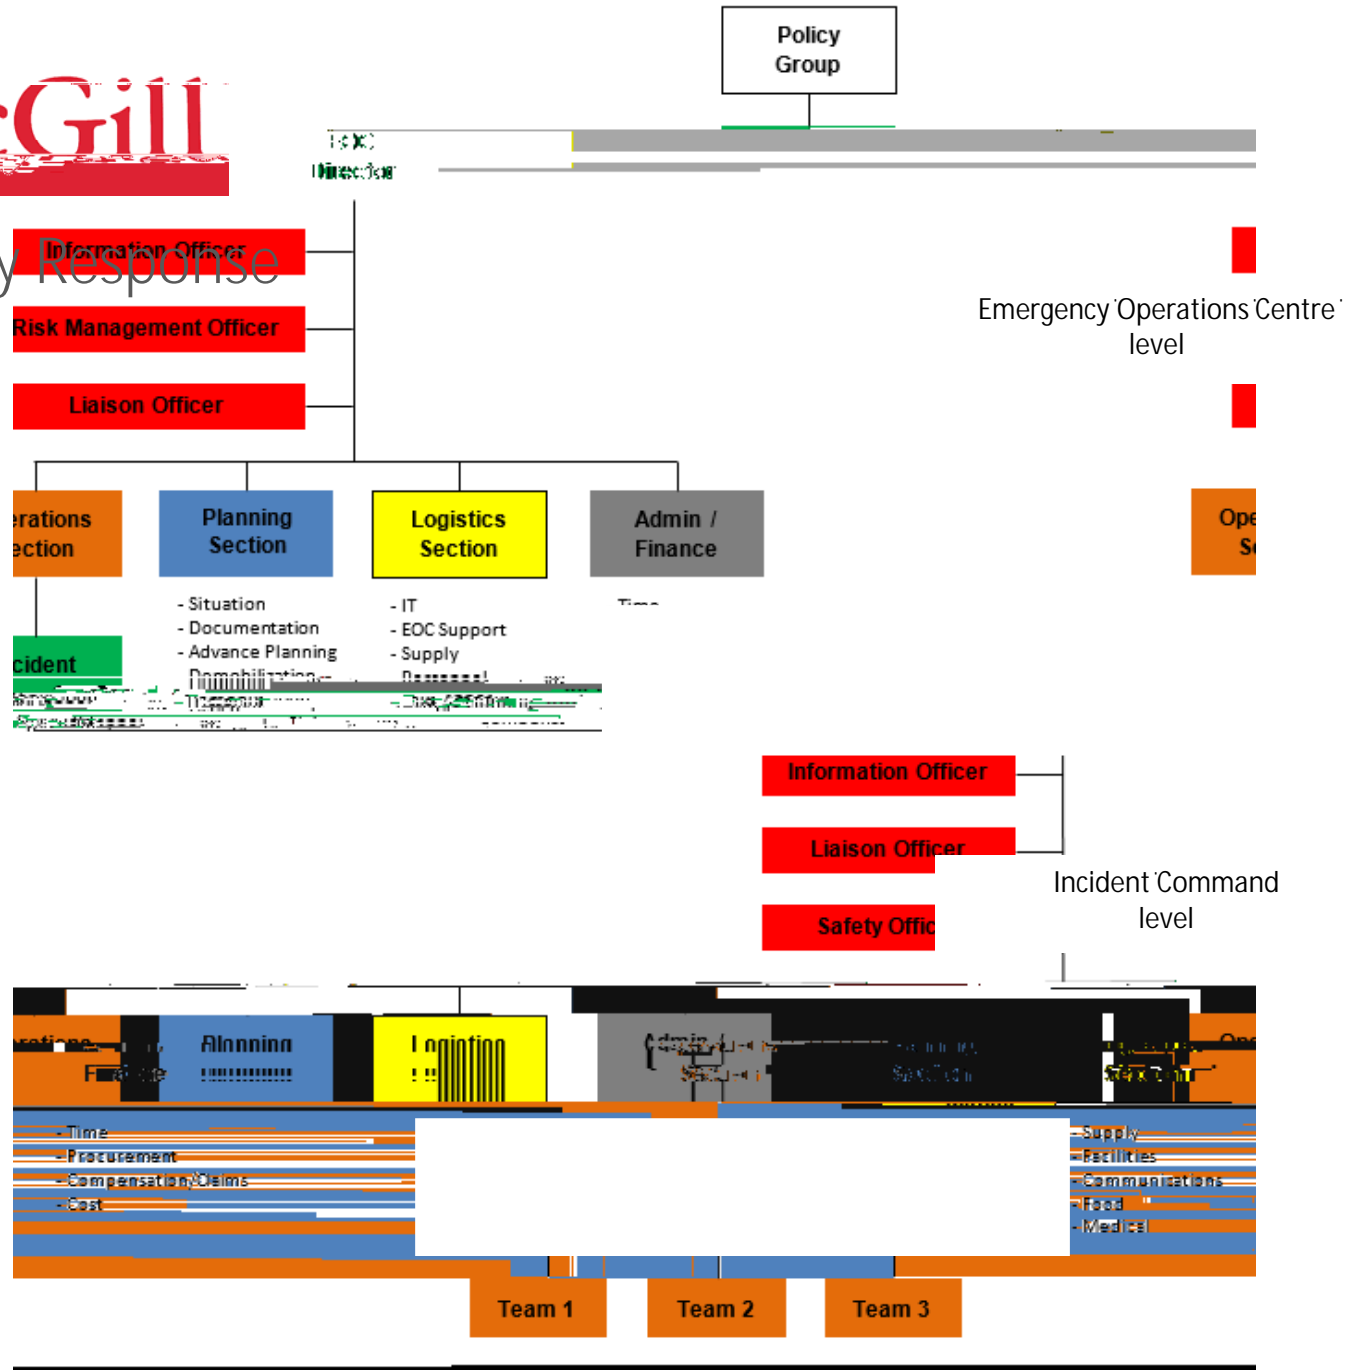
Policy Group

cGill

EOC Director

y Response

Information Officer

Risk Management Officer

Liaison Officer

Emergency Operations Centre level

erations ection

Planning Section

Logistics Section

Admin / Finance

Ope Se

- Situation
- Documentation
- Advance Planning
- Demobilization

- IT
- EOC Support
- Supply
- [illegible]

Time

cident

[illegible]

Information Officer

Liaison Officer

Safety Offic

Incident Command level

rations

Planning

Logistics

Admin / Finance

Finance

Section

Section

- Time
- Procurement
- Compensation/Claims
- Cost

- Supply
- Facilities
- Communications
- Food
- Medical

Team 1

Team 2

Team 3